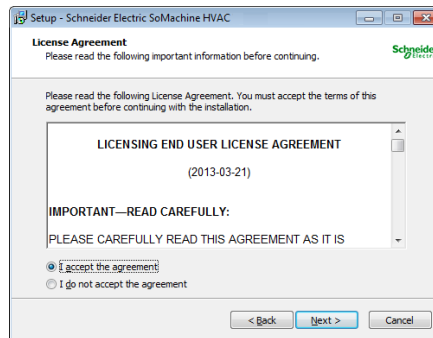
Setup - Schneider Electric SoMachine HVAC

License Agreement
Please read the following important information before continuing.

Schneider Electric

Please read the following License Agreement. You must accept the terms of this agreement before continuing with the installation.

LICENSING END USER LICENSE AGREEMENT

(2013-03-21)

IMPORTANT—READ CAREFULLY:

PLEASE CAREFULLY READ THIS AGREEMENT AS IT IS

I accept the agreement
I do not accept the agreement

< Back
Next >
Cancel